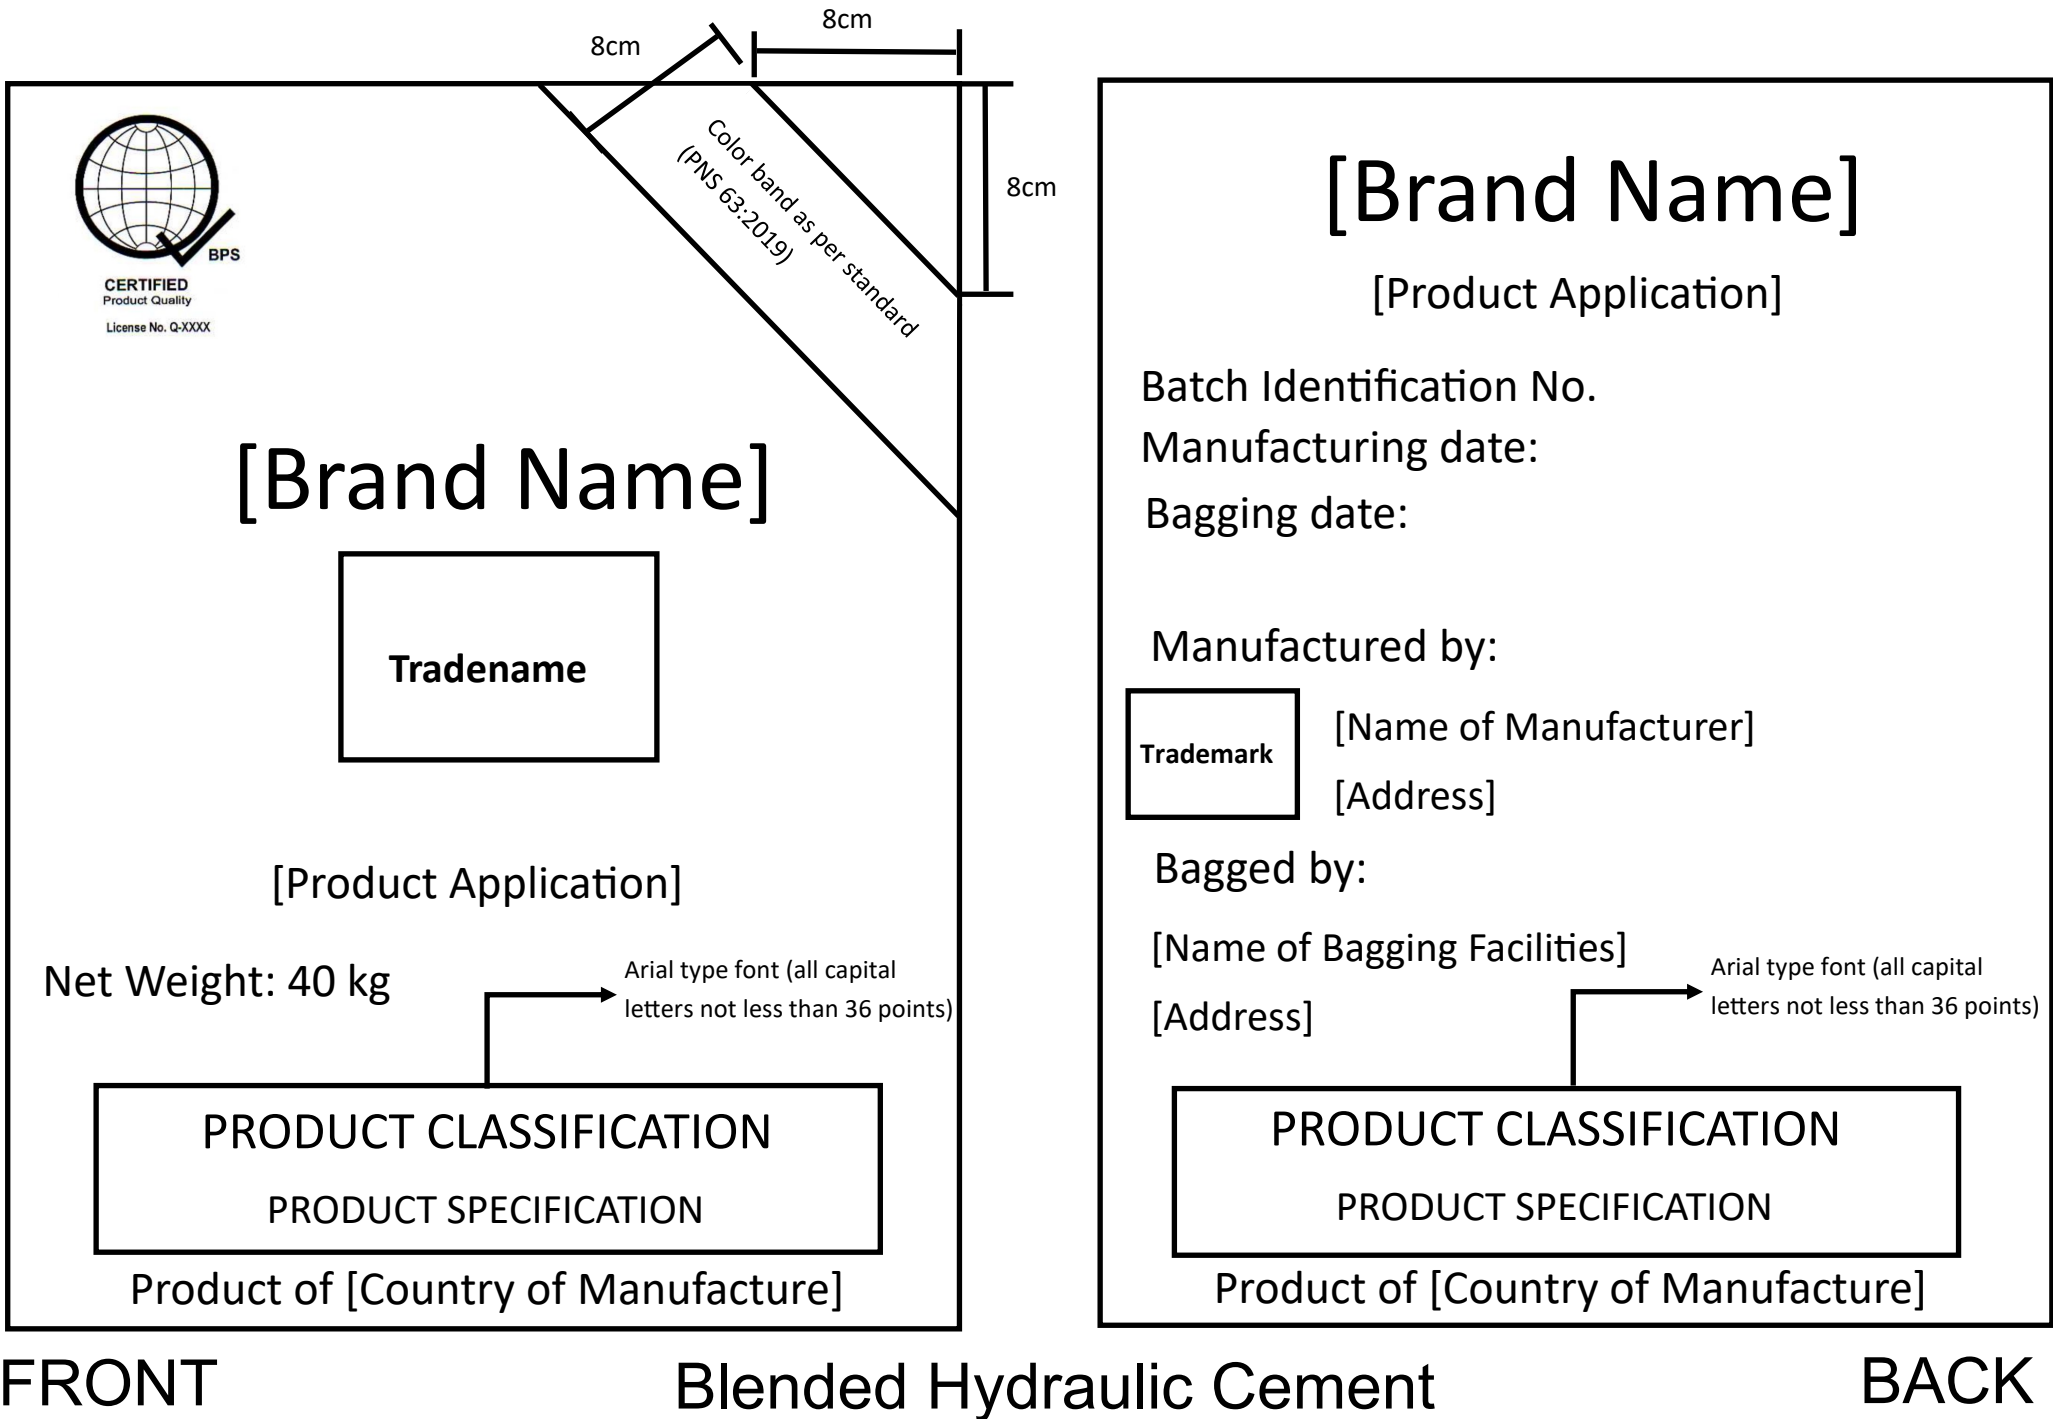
8cm

8cm

8cm

Color band as per standard (PNS 63:2019)

BPS
CERTIFIED
Product Quality
License No. Q-XXXX

[Brand Name]

Tradename

[Product Application]

Net Weight: 40 kg

Arial type font (all capital letters not less than 36 points)

PRODUCT CLASSIFICATION
PRODUCT SPECIFICATION

Product of [Country of Manufacture]

[Brand Name]

[Product Application]

Batch Identification No.
Manufacturing date:
Bagging date:

Manufactured by:

Trademark

[Name of Manufacturer]
[Address]

Bagged by:

[Name of Bagging Facilities]
[Address]

Arial type font (all capital letters not less than 36 points)

PRODUCT CLASSIFICATION
PRODUCT SPECIFICATION

Product of [Country of Manufacture]

FRONT

Blended Hydraulic Cement

BACK